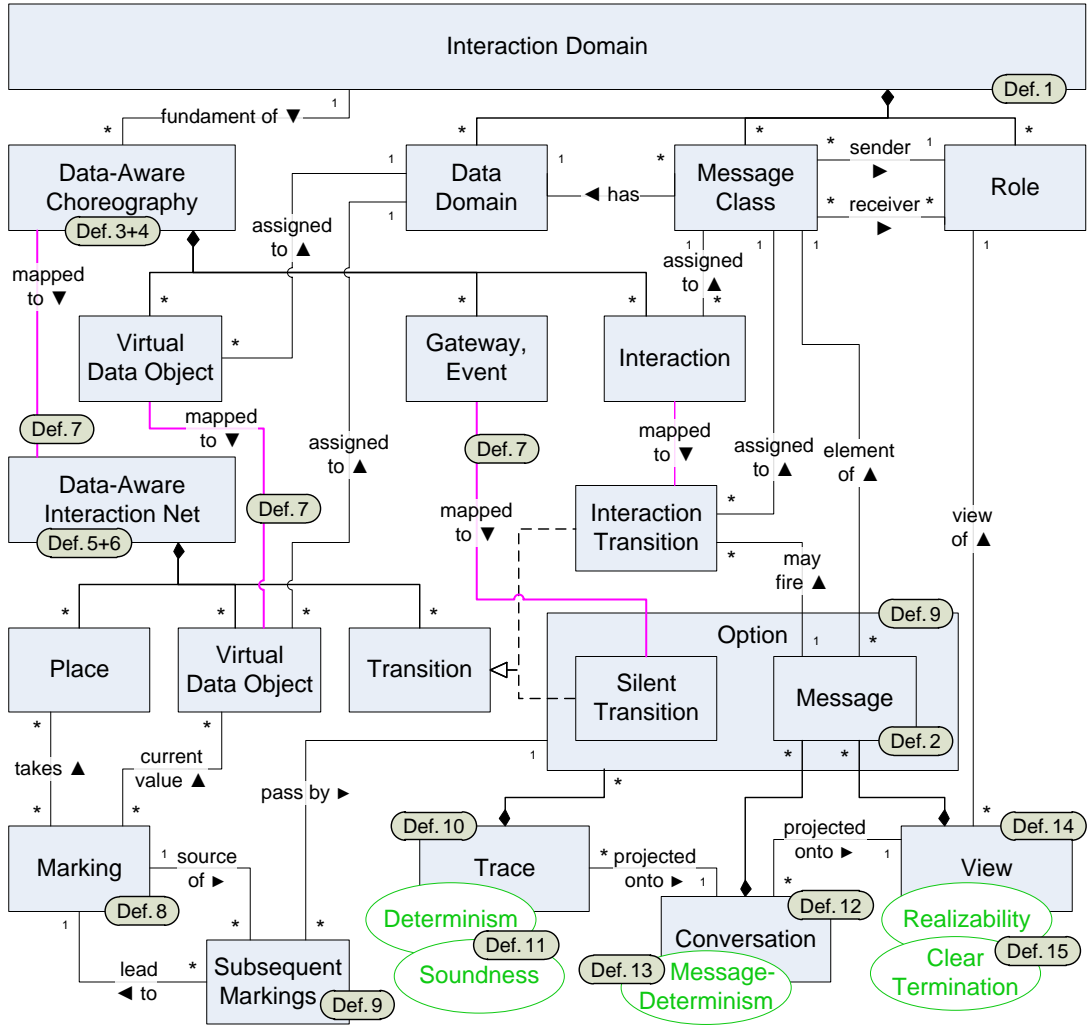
Interaction Domain
Def. 1
fundament of ▼
1
*
Data-Aware Choreography
Def. 3+4
Data Domain
1
1
1
◄ has
Message Class
*
*
*
sender ►
1
*
receiver ►
*
Role
assigned to ▲
mapped to ▼
*
*
*
Virtual Data Object
*
Gateway, Event
Interaction
assigned to ▲
*
1
1
1
1
mapped to ▼
Def. 7
Def. 7
mapped to ▼
assigned to ▲
Def. 7
mapped to ▼
assigned to ▲
element of ▲
Data-Aware Interaction Net
Def. 5+6
Def. 7
mapped to ▼
Interaction Transition
*
*
may fire ▲
view of ▲
*
*
*
*
Place
Virtual Data Object
Transition
Option
Def. 9
Silent Transition
Message
1
*
Def. 2
*
takes ▲
*
current value ▲
*
pass by ►
1
*
*
*
Marking
Def. 8
1
source of ►
*
1
lead ◄ to
*
Subsequent Markings
Def. 9
*
Def. 10
Trace
Determinism
Def. 11
Soundness
* projected onto ►
1
projected onto ►
1
*
Def. 12
Conversation
Def. 13
Message-Determinism
View
Def. 14
Realizability
Def. 15
Clear Termination